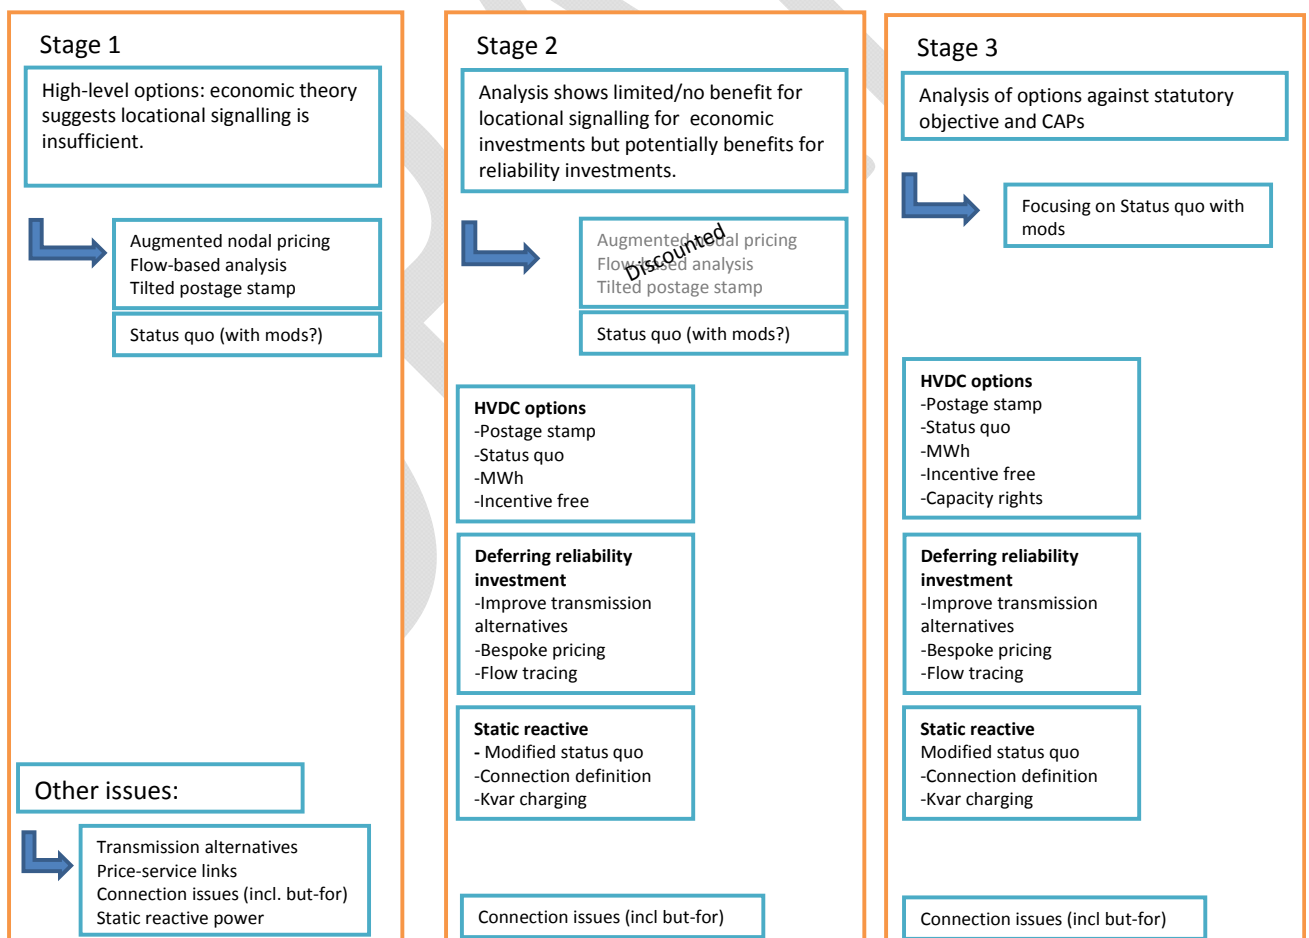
Stage 1

High-level options: economic theory suggests locational signalling is insufficient.

Augmented nodal pricing
Flow-based analysis
Tilted postage stamp

Status quo (with mods?)

Other issues:

Transmission alternatives
Price-service links
Connection issues (incl. but-for)
Static reactive power

Stage 2

Analysis shows limited/no benefit for locational signalling for economic investments but potentially benefits for reliability investments.

Augmented nodal pricing
Flow-based analysis
Tilted postage stamp

Discounted

Status quo (with mods?)

HVDC options
-Postage stamp
-Status quo
-MWh
-Incentive free

Deferring reliability investment
-Improve transmission alternatives
-Bespoke pricing
-Flow tracing

Static reactive
- Modified status quo
-Connection definition
-Kvar charging

Connection issues (incl but-for)

Stage 3

Analysis of options against statutory objective and CAPs

Focusing on Status quo with mods

HVDC options
-Postage stamp
-Status quo
-MWh
-Incentive free
-Capacity rights

Deferring reliability investment
-Improve transmission alternatives
-Bespoke pricing
-Flow tracing

Static reactive
Modified status quo
-Connection definition
-Kvar charging

Connection issues (incl but-for)